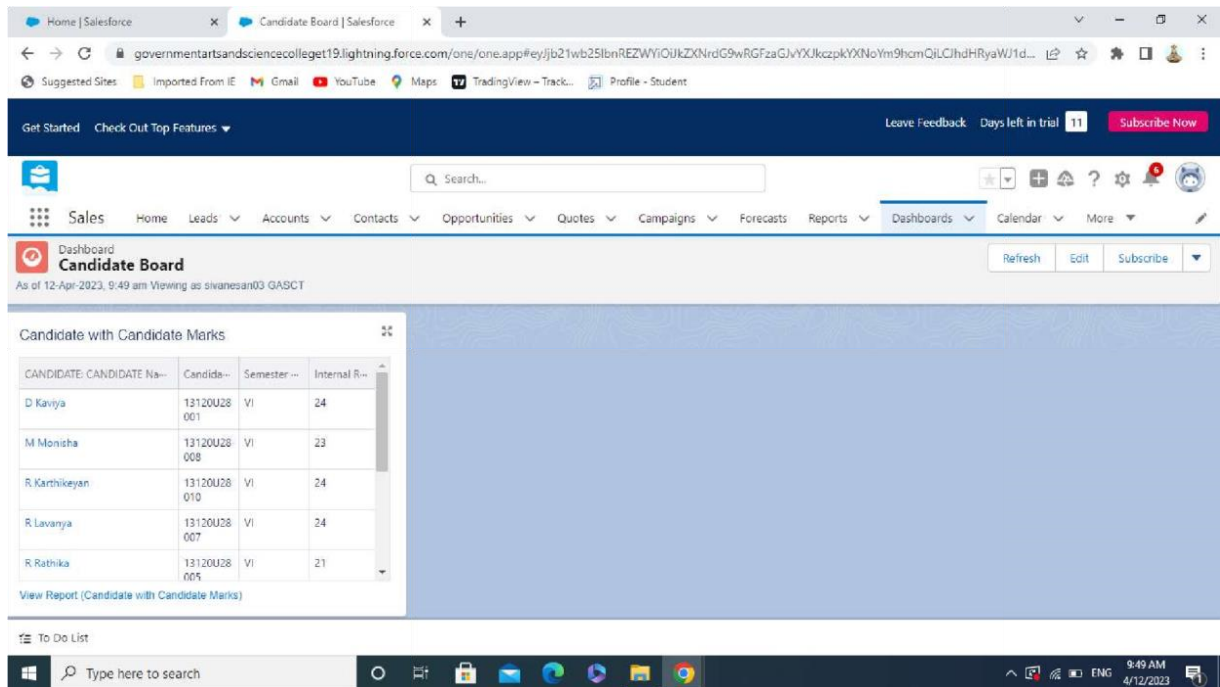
Home | Salesforce × Candidate Board | Salesforce × +

governmentartsandsciencecollleget19.lightning.force.com/one/one.app#eyJjb21wb25lbnREZWYiOiJkZXNrdG9wRGFzaGJvYXJkczpkYXNoYm9hcmQiLCJhdHRyaWJ1d...

Suggested Sites Imported From IE Gmail YouTube Maps TradingView – Track... Profile - Student

Get Started Check Out Top Features

Leave Feedback Days left in trial 11 Subscribe Now

Search...

Sales Home Leads Accounts Contacts Opportunities Quotes Campaigns Forecasts Reports Dashboards Calendar More

Dashboard
Candidate Board
As of 12-Apr-2023, 9:49 am Viewing as sivanesan03 GASCT

Refresh Edit Subscribe

Candidate with Candidate Marks

| CANDIDATE: CANDIDATE Na... | Candida... | Semester ... | Internal R... |
|---|---|---|---|
| D Kaviya | 13120U28 001 | VI | 24 |
| M Monisha | 13120U28 008 | VI | 23 |
| R.Karthikeyan | 13120U28 010 | VI | 24 |
| R Lavanya | 13120U28 007 | VI | 24 |
| R Rathika | 13120U28 005 | VI | 21 |

View Report (Candidate with Candidate Marks)

To Do List

Type here to search

ENG 9:49 AM 4/12/2023